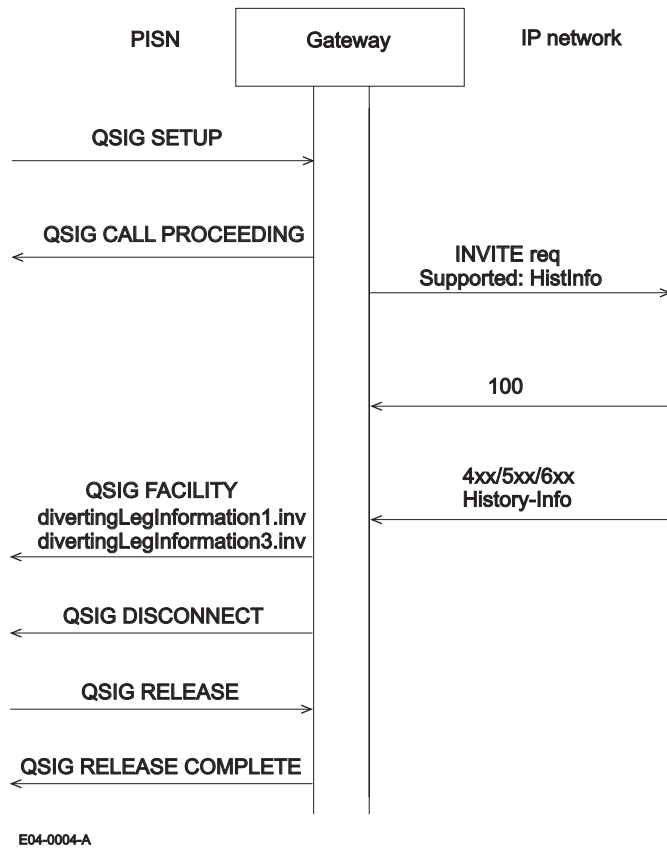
PISN

Gateway

IP network

QSIG SETUP

QSIG CALL PROCEEDING

INVITE req
Supported: HistInfo

100

QSIG FACILITY
divertingLegInformation1.inv
divertingLegInformation3.inv

4xx/5xx/6xx
History-Info

QSIG DISCONNECT

QSIG RELEASE

QSIG RELEASE COMPLETE

E04-0004-A